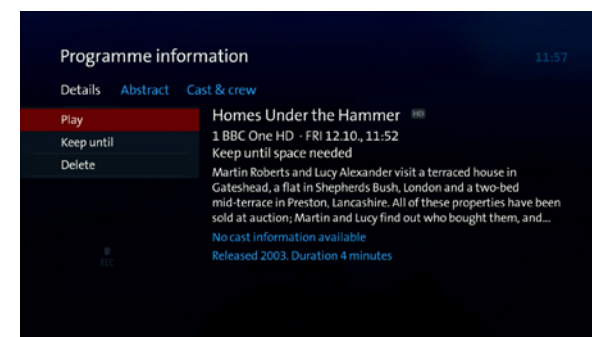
Programme information

11:57

Details Abstract Cast & crew

Play
Keep until
Delete

Homes Under the Hammer HD
1 BBC One HD · FRI 12.10., 11:52
Keep until space needed
Martin Roberts and Lucy Alexander visit a terraced house in Gateshead, a flat in Shepherds Bush, London and a two-bed mid-terrace in Preston, Lancashire. All of these properties have been sold at auction; Martin and Lucy find out who bought them, and...
No cast information available
Released 2003. Duration 4 minutes

REC